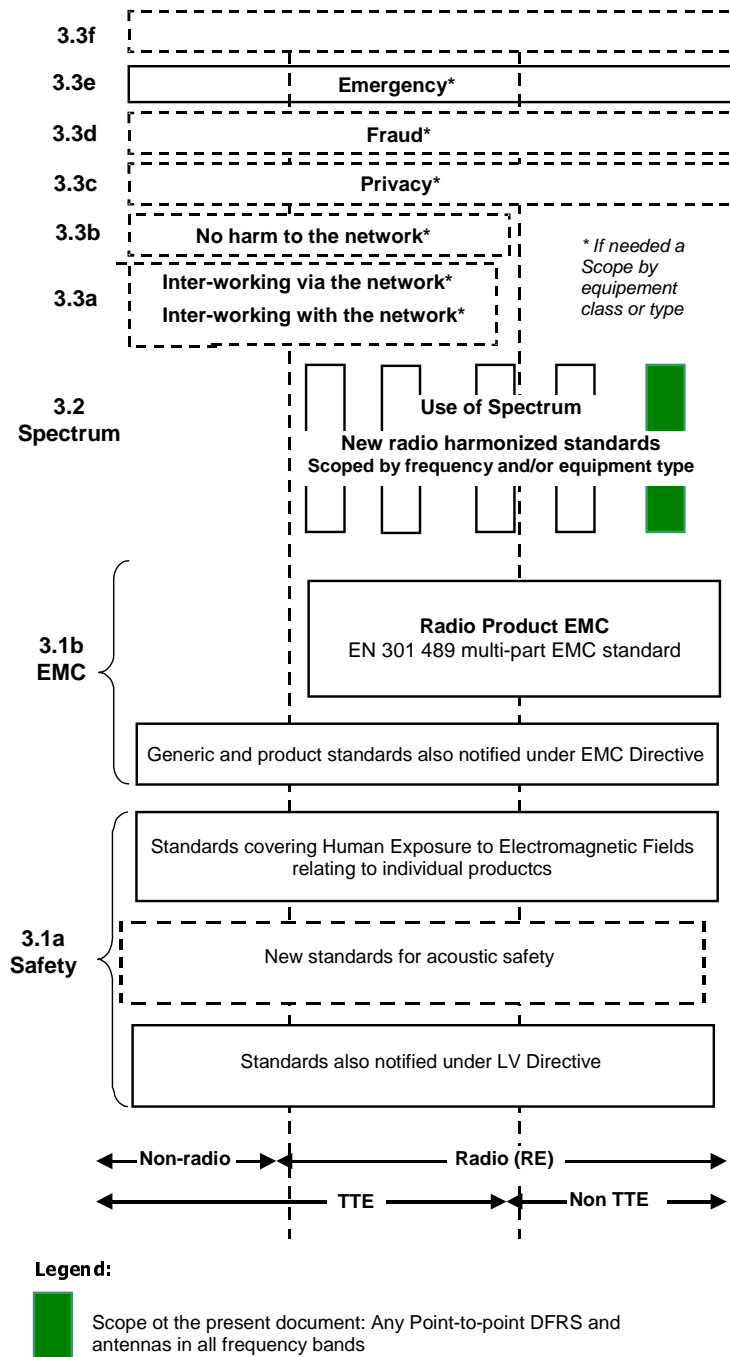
3.3f

3.3e Emergency*

3.3d Fraud*

3.3c Privacy*

3.3b No harm to the network*

3.3a Inter-working via the network*
Inter-working with the network*

* If needed a Scope by equipement class or type

3.2 Spectrum

Use of Spectrum
New radio harmonized standards
Scoped by frequency and/or equipment type

3.1b EMC

Radio Product EMC
EN 301 489 multi-part EMC standard

Generic and product standards also notified under EMC Directive

3.1a Safety

Standards covering Human Exposure to Electromagnetic Fields relating to individual productcs

New standards for acoustic safety

Standards also notified under LV Directive

Non-radio

Radio (RE)

TTE

Non TTE

Legend:

Scope ot the present document: Any Point-to-point DFRS and antennas in all frequency bands